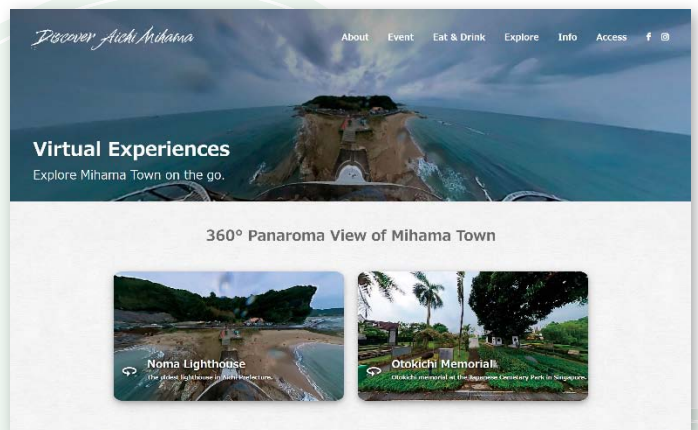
Discover Aichi Mihama

About Event Eat & Drink Explore Info Access f

Virtual Experiences

Explore Mihama Town on the go.

360° Panaroma View of Mihama Town

Noma Lighthouse

The oldest lighthouse in Aichi Prefecture.

Otokichi Memorial

Otokichi memorial at the Japanese Cemetary Park in Singapore.